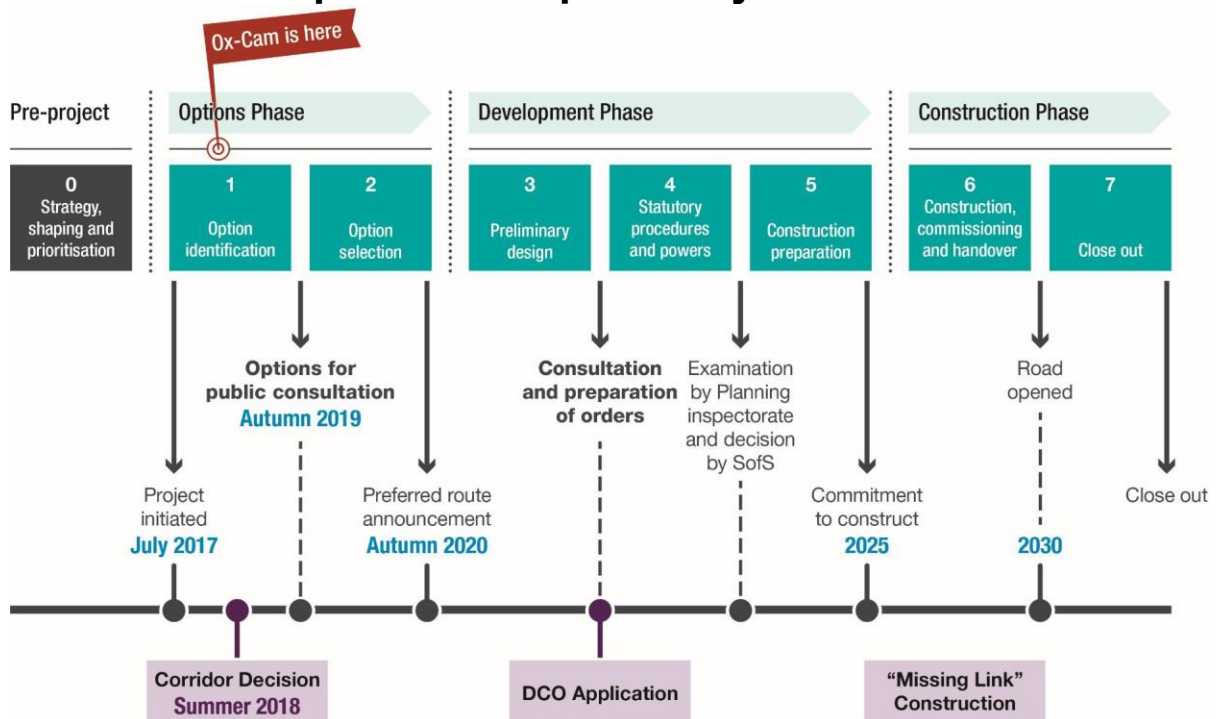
Ox-Cam is here

Pre-project

Options Phase

Development Phase

Construction Phase

0
Strategy, shaping and prioritisation

1
Option identification

2
Option selection

3
Preliminary design

4
Statutory procedures and powers

5
Construction preparation

6
Construction, commissioning and handover

7
Close out

Options for public consultation
Autumn 2019

Consultation and preparation of orders

Examination by Planning inspectorate and decision by SofS

Road opened

Project initiated
July 2017

Preferred route announcement
Autumn 2020

Commitment to construct
2025

2030

Close out

Corridor Decision
Summer 2018

DCO Application

"Missing Link" Construction